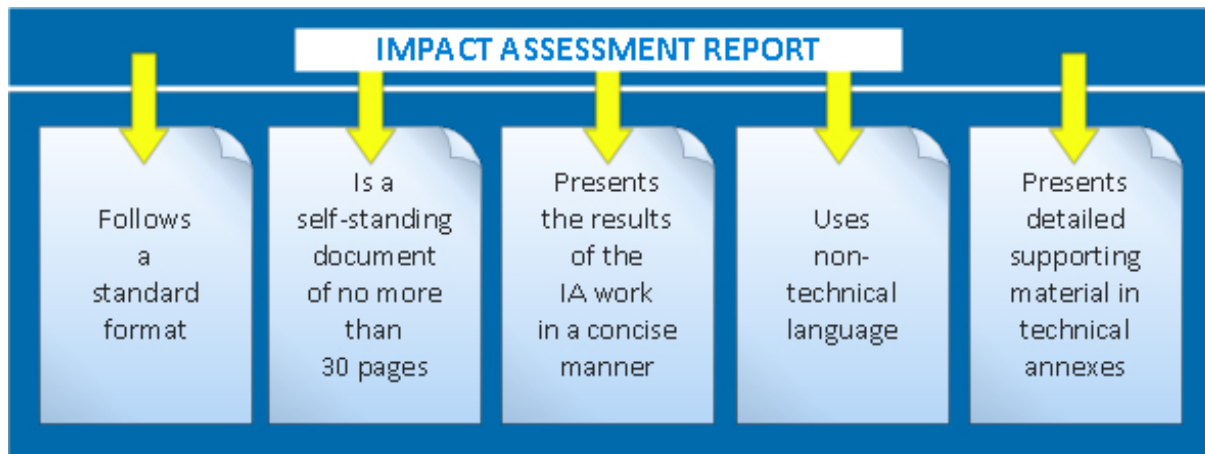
IMPACT ASSESSMENT REPORT

Follows a standard format

Is a self-standing document of no more than 30 pages

Presents the results of the IA work in a concise manner

Uses non-technical language

Presents detailed supporting material in technical annexes